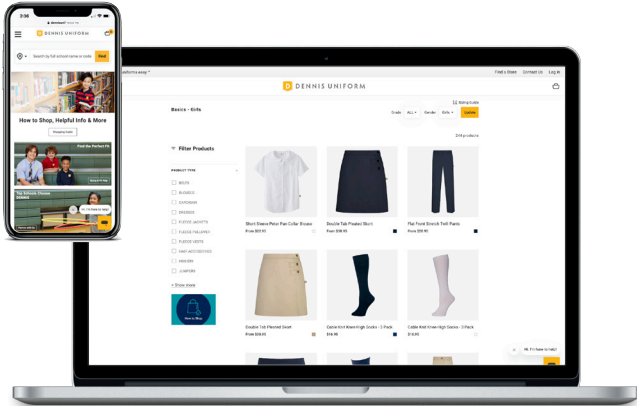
2:36

DENNIS UNIFORM

Search by full school name or code

Find

How to Shop, Helpful Info & More

Shopping Guide

Find the Perfect Fit

Top Schools Choose Dennis

Hi, I'm here to help!

DENNIS UNIFORM

Basics - Girls

Grade ALL Gender Girls Update

Sizing Guide

Filter Products

PRODUCT TYPE

BELTS

BLOUSES

CARDIGAN

DRESSES

FLEECE JACKETS

FLEECE PULLOVER

FLEECE VESTS

HAIR ACCESSORIES

HOSIERY

JUMPERS

+ Show more

How to Shop

Short Sleeve Peter Pan Collar Blouse

From $22.50

Double Tab Pleated Skort

From $36.50

Flat Front Stretch Twill Pants

From $29.50

Double Tab Pleated Skort

From $36.50

Cable Knit Knee High Socks - 3 Pack

$16.50

Cable Knit Knee High Socks - 3 Pack

$16.50

Find a Store Contact Us Log in

Hi, I'm here to help!